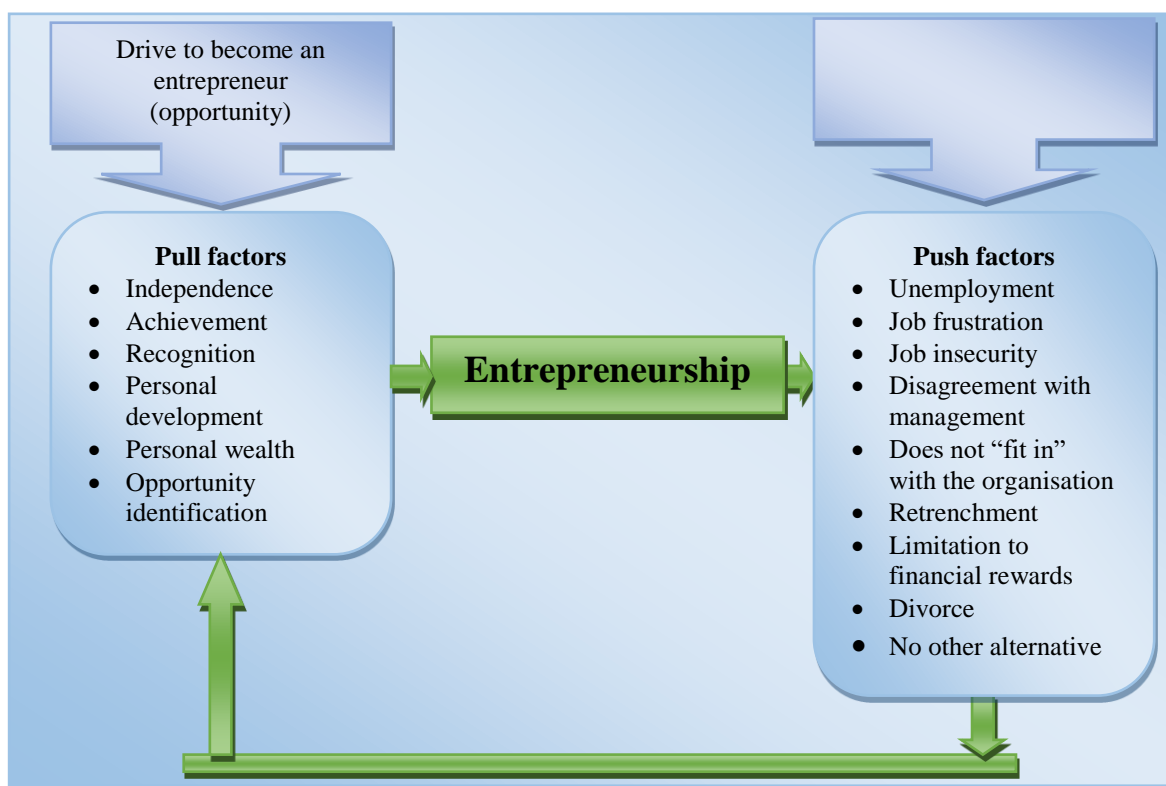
Drive to become an entrepreneur (opportunity)

Pull factors
- Independence
- Achievement
- Recognition
- Personal development
- Personal wealth
- Opportunity identification

Entrepreneurship

Push factors
- Unemployment
- Job frustration
- Job insecurity
- Disagreement with management
- Does not "fit in" with the organisation
- Retrenchment
- Limitation to financial rewards
- Divorce
- No other alternative